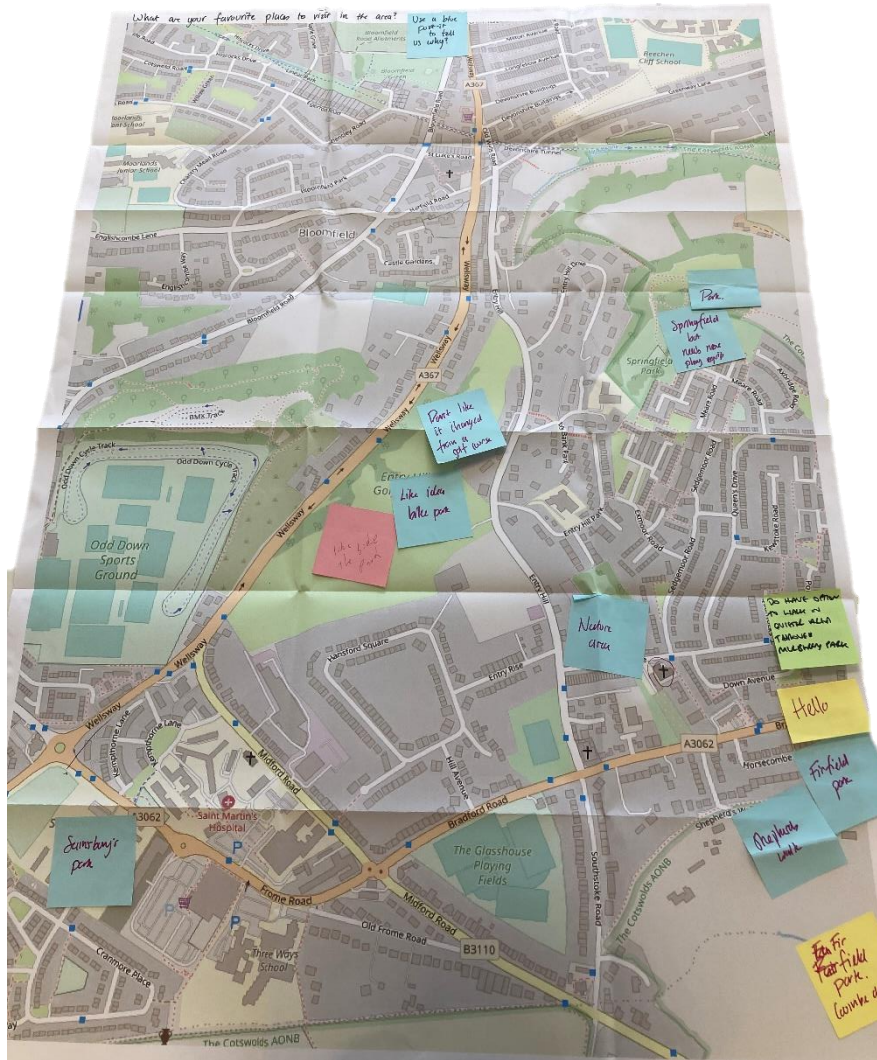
What are your favourite place to visit in the area?

Use a blue Post-it to tell us why?

Bloomfield Road Allotments

Beechen Cliff School

Moorlands Junior School

Bloomfield

Wellsway

A367

Park

Springfield but needs more play equip

Springfield Park

Don't like it changed from a golf course

Like idea bike park

Like pitch n putt

Odd Down Cycle Track

Odd Down Sports Ground

Nature area

Do have option to walk in quieter area through Mulberry Park

Hello

Firfield park

Sainsbury's park

Saint Martin's Hospital

The Glasshouse Playing Fields

Bradford Road

A3062

Midford Road

Frome Road

Old Frome Road

B3110

Three Ways School

The Cotswolds AONB

Southstoke Road

Entry Hill

Hansford Square

Entry Rise

Hill Avenue

Down Avenue

Horsecombe

Cranmore Place

Kempthorne Lane

Englishcombe Lane

Bloomfield Road

Castle Gardens

Queen's Drive

Sheepway walk

Fir field Park. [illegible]